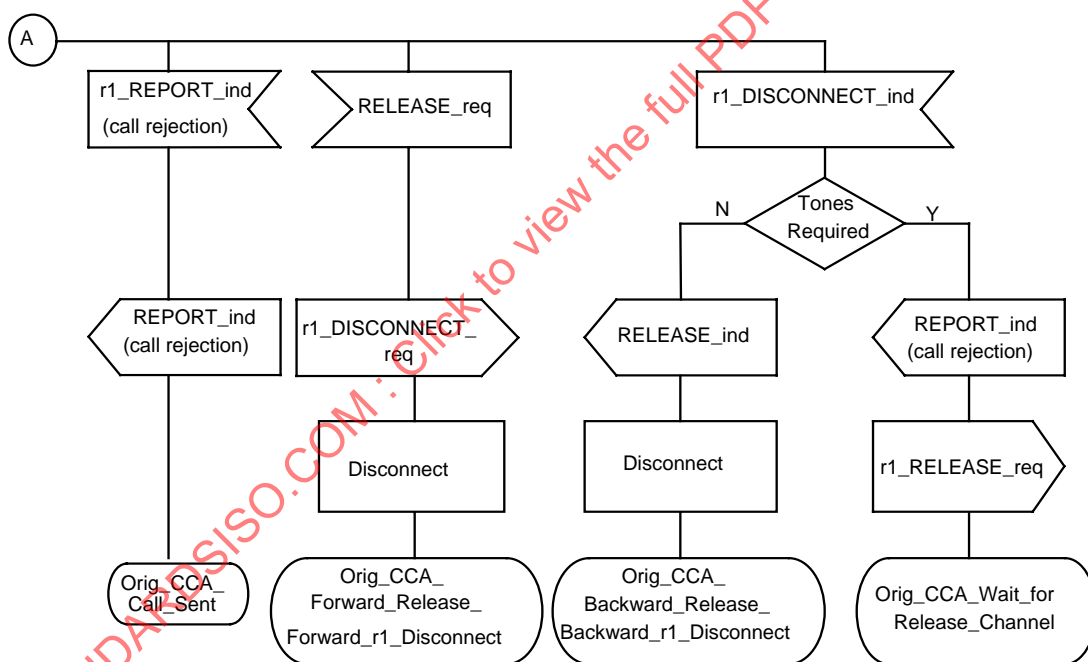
A

r1_REPORT_ind (call rejection)

REPORT_ind (call rejection)

Orig_CCA_ Call_Sent

RELEASE_req

r1_DISCONNECT_ req

Disconnect

Orig_CCA_ Forward_Release_ Forward_r1_Disconnect

r1_DISCONNECT_ind

Tones Required

N

Y

RELEASE_ind

Disconnect

Orig_CCA_ Backward_Release_ Backward_r1_Disconnect

REPORT_ind (call rejection)

r1_RELEASE_req

Orig_CCA_Wait_for Release_Channel

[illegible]DARDSISO.COM : click to view the full PDF